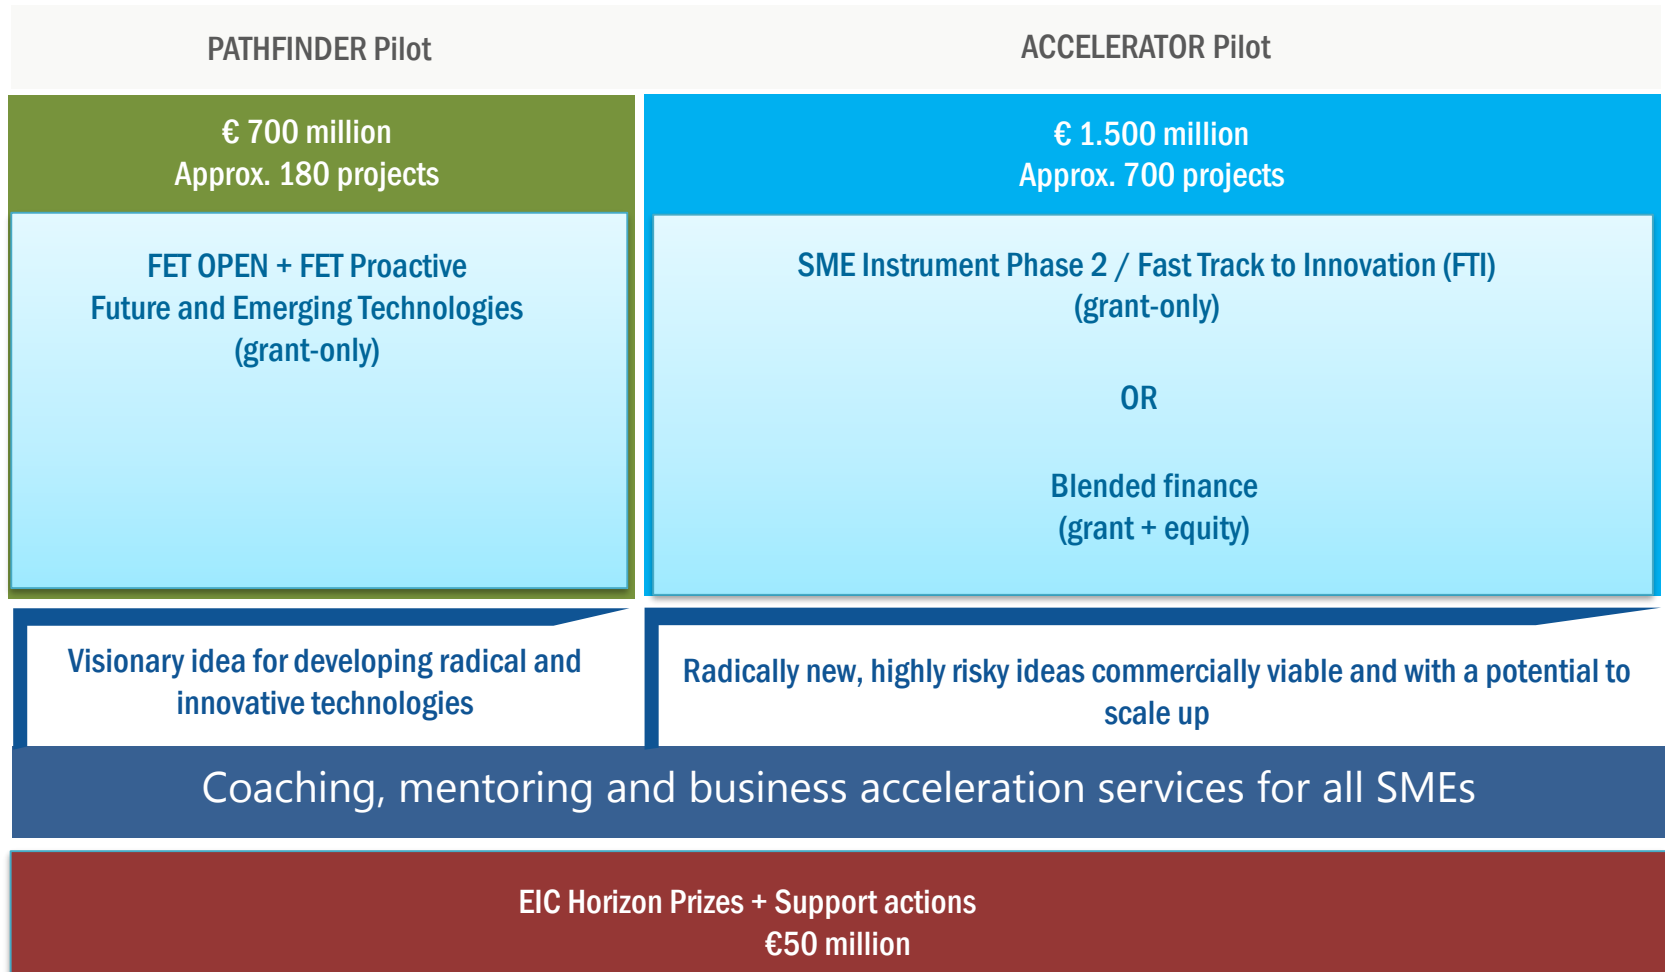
PATHFINDER Pilot

€ 700 million
Approx. 180 projects

FET OPEN + FET Proactive
Future and Emerging Technologies
(grant-only)

Visionary idea for developing radical and innovative technologies

ACCELERATOR Pilot

€ 1.500 million
Approx. 700 projects

SME Instrument Phase 2 / Fast Track to Innovation (FTI)
(grant-only)

OR

Blended finance
(grant + equity)

Radically new, highly risky ideas commercially viable and with a potential to scale up

Coaching, mentoring and business acceleration services for all SMEs

EIC Horizon Prizes + Support actions
€50 million